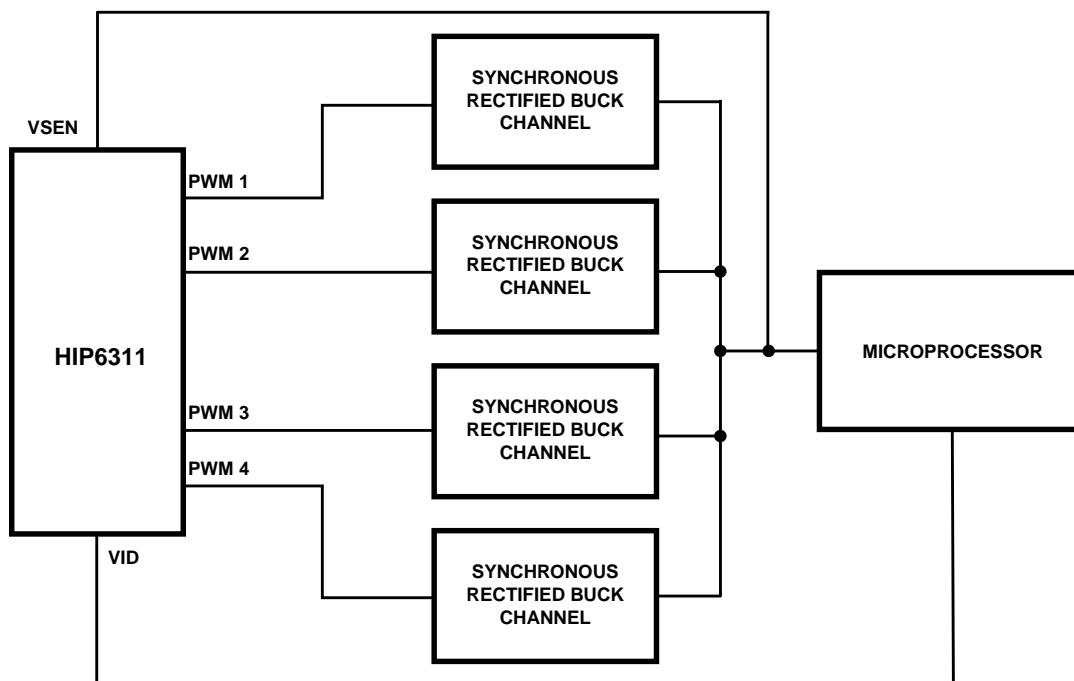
VSEN

SYNCHRONOUS RECTIFIED BUCK CHANNEL

PWM 1

PWM 2

SYNCHRONOUS RECTIFIED BUCK CHANNEL

HIP6311

MICROPROCESSOR

PWM 3

SYNCHRONOUS RECTIFIED BUCK CHANNEL

PWM 4

VID

SYNCHRONOUS RECTIFIED BUCK CHANNEL